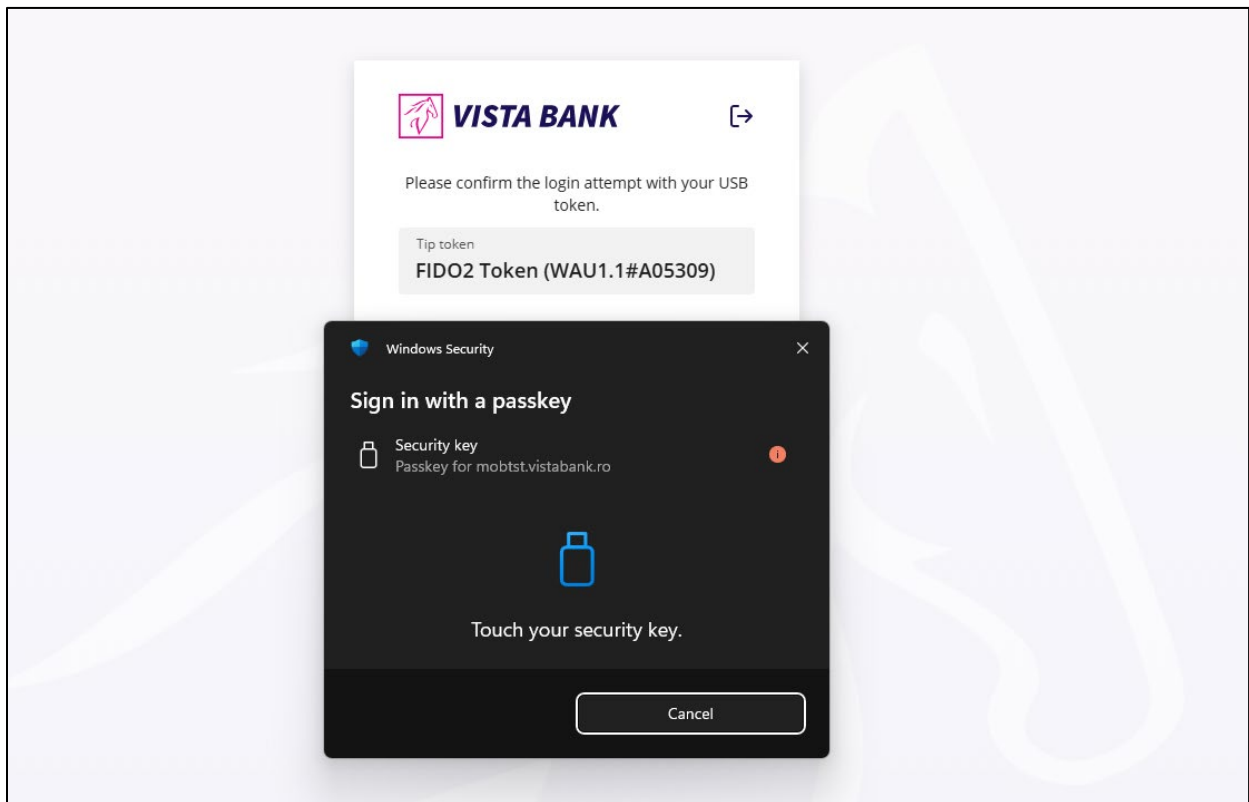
VISTA BANK

Please confirm the login attempt with your USB token.

Tip token
FIDO2 Token (WAU1.1#A05309)

Windows Security

Sign in with a passkey

Security key
Passkey for mobtst.vistabank.ro

Touch your security key.

Cancel